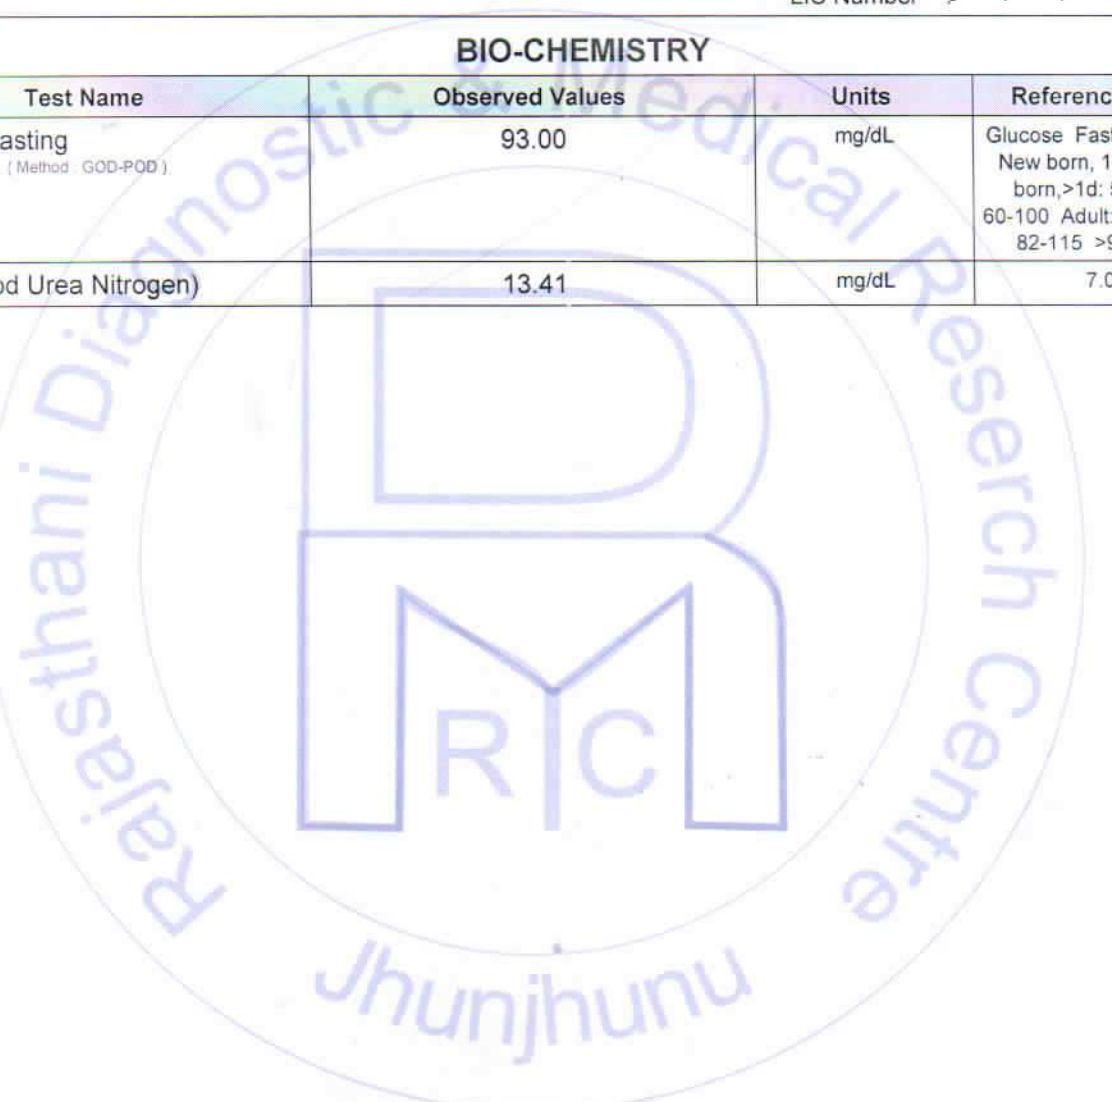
BIO-CHEMISTRY

| Test Name | Observed Values | Units | Referenc |
|---|---|---|---|
| asting ( Method : GOD-POD ) | 93.00 | mg/dL | Glucose Fast New born, 1 born,>1d: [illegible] 60-100 Adult: 82-115 >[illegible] |
| od Urea Nitrogen) | 13.41 | mg/dL | 7.0 |

Rajasthani Diagnostic & Medical Reserch Centre
RMRC
Jhunjhunu